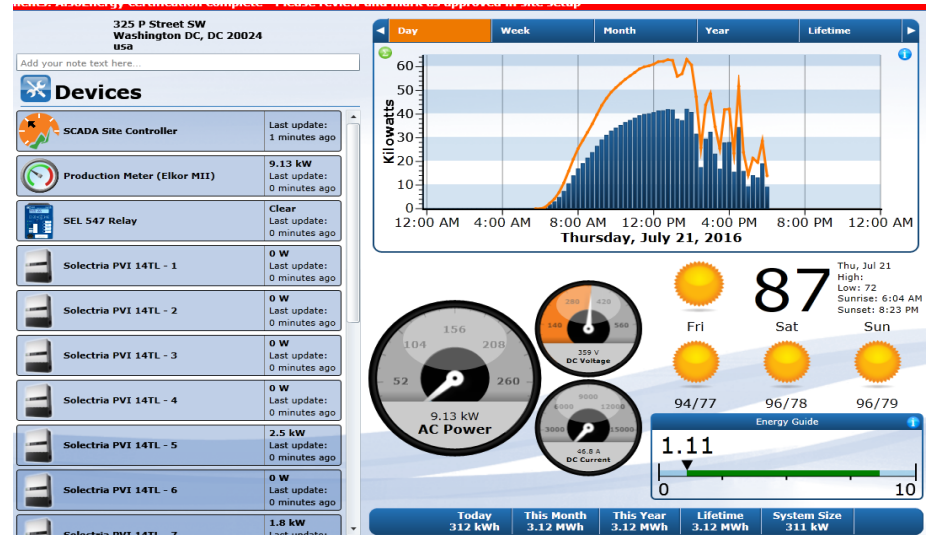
325 P Street SW
Washington DC, DC 20024
usa

Add your note text here...

Devices

| | |
|---|---|
| SCADA Site Controller | Last update: 1 minutes ago |
| Production Meter (Elkor MII) | 9.13 kW Last update: 0 minutes ago |
| SEL 547 Relay | Clear Last update: 0 minutes ago |
| Solectria PVI 14TL - 1 | 0 W Last update: 0 minutes ago |
| Solectria PVI 14TL - 2 | 0 W Last update: 0 minutes ago |
| Solectria PVI 14TL - 3 | 0 W Last update: 0 minutes ago |
| Solectria PVI 14TL - 4 | 0 W Last update: 0 minutes ago |
| Solectria PVI 14TL - 5 | 2.5 kW Last update: 0 minutes ago |
| Solectria PVI 14TL - 6 | 0 W Last update: 0 minutes ago |
| Solectria PVI 14TL - 7 | 1.8 kW Last update: |

Day Week Month Year Lifetime

Kilowatts
60 50 40 30 20 10 0
12:00 AM 4:00 AM 8:00 AM 12:00 PM 4:00 PM 8:00 PM 12:00 AM
Thursday, July 21, 2016

156 104 208 52 260
9.13 kW
AC Power

280 420 140 560
359 V
DC Voltage

9000 6000 12000 3000 15000
46.8 A
DC Current

87
Thu, Jul 21
High:
Low: 72
Sunrise: 6:04 AM
Sunset: 8:23 PM

Fri Sat Sun
94/77 96/78 96/79

Energy Guide
1.11
0 10

Today 312 kWh
This Month 3.12 MWh
This Year 3.12 MWh
Lifetime 3.12 MWh
System Size 311 kW